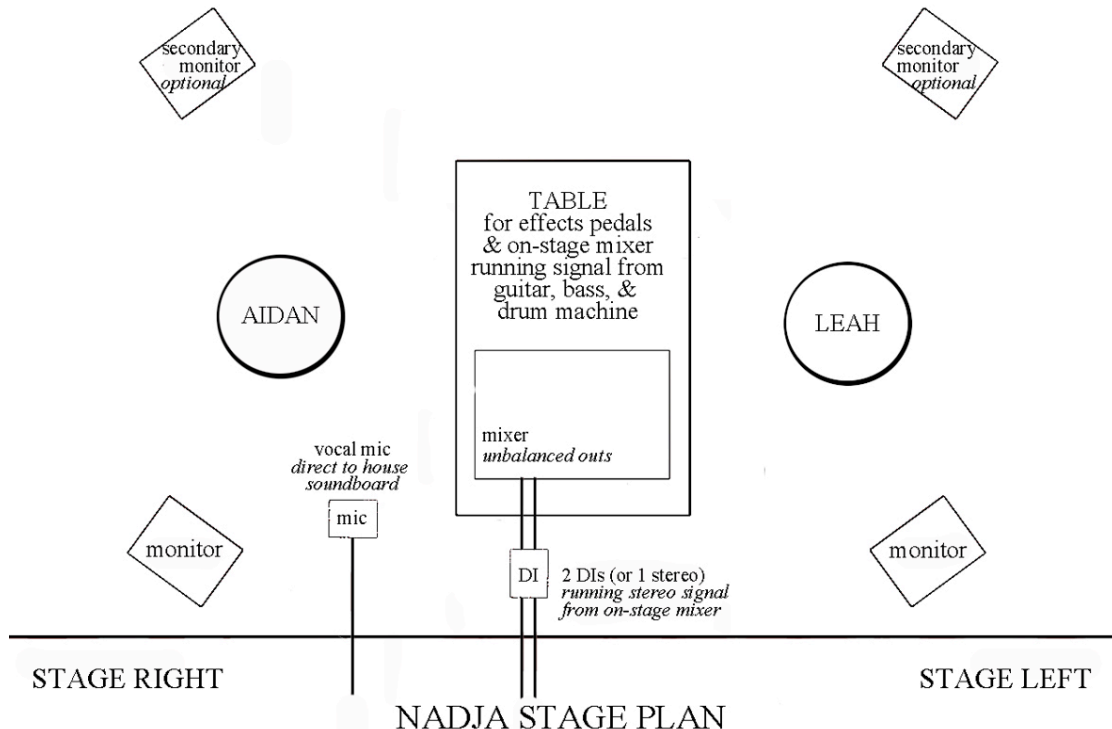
secondary monitor *optional*

secondary monitor *optional*

TABLE
for effects pedals & on-stage mixer running signal from guitar, bass, & drum machine

AIDAN

LEAH

mixer
*unbalanced outs*

vocal mic
*direct to house soundboard*

mic

monitor

DI

2 DIs (or 1 stereo)
*running stereo signal from on-stage mixer*

monitor

STAGE RIGHT

STAGE LEFT

NADJA STAGE PLAN